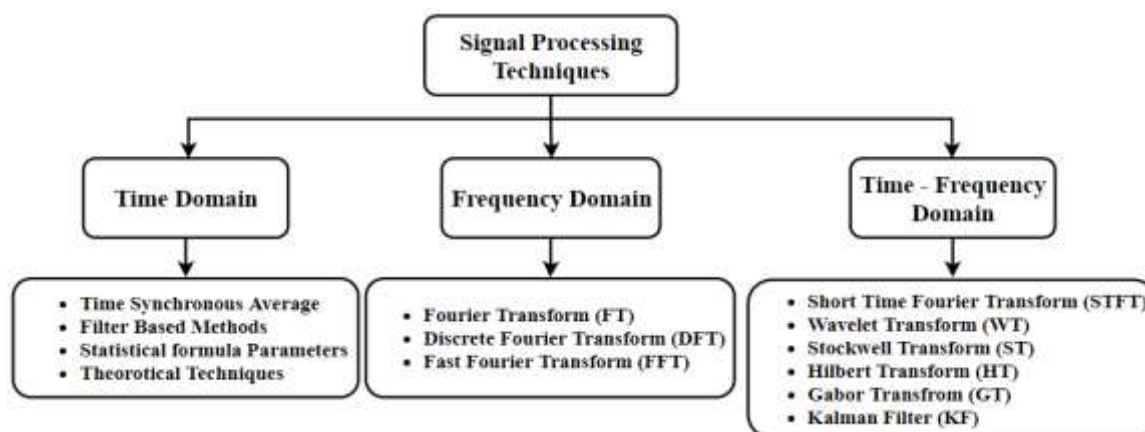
Signal Processing Techniques

Time Domain

Frequency Domain

Time - Frequency Domain

- Time Synchronous Average
- Filter Based Methods
- Statistical formula Parameters
- Theorotical Techniques

- Fourier Transform (FT)
- Discrete Fourier Transform (DFT)
- Fast Fourier Transform (FFT)

- Short Time Fourier Transform (STFT)
- Wavelet Transform (WT)
- Stockwell Transform (ST)
- Hilbert Transform (HT)
- Gabor Transfrom (GT)
- Kalman Filter (KF)